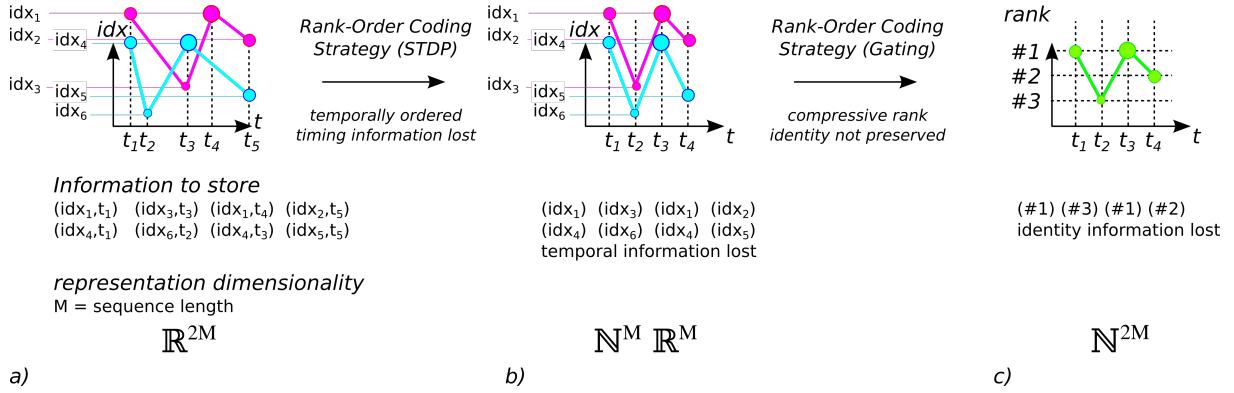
$idx_1$
$idx_2$
$idx_4$
$idx$
$idx_3$
$idx_5$
$idx_6$
$t_1$ $t_2$ $t_3$ $t_4$ $t_5$ $t$

Rank-Order Coding Strategy (STDP)

temporally ordered timing information lost

$idx_1$
$idx_2$
$idx_4$
$idx_3$
$idx_5$
$idx_6$
$t_1$ $t_2$ $t_3$ $t_4$ $t$

Rank-Order Coding Strategy (Gating)

compressive rank identity not preserved

rank
#1
#2
#3
$t_1$ $t_2$ $t_3$ $t_4$ $t$

Information to store
($idx_1$,$t_1$) ($idx_3$,$t_3$) ($idx_1$,$t_4$) ($idx_2$,$t_5$)
($idx_4$,$t_1$) ($idx_6$,$t_2$) ($idx_4$,$t_3$) ($idx_5$,$t_5$)

representation dimensionality
M = sequence length

$\mathbb{R}^{2M}$

a)

($idx_1$) ($idx_3$) ($idx_1$) ($idx_2$)
($idx_4$) ($idx_6$) ($idx_4$) ($idx_5$)
temporal information lost

$\mathbb{N}^{M}$ $\mathbb{R}^{M}$

b)

(#1) (#3) (#1) (#2)
identity information lost

$\mathbb{N}^{2M}$

c)